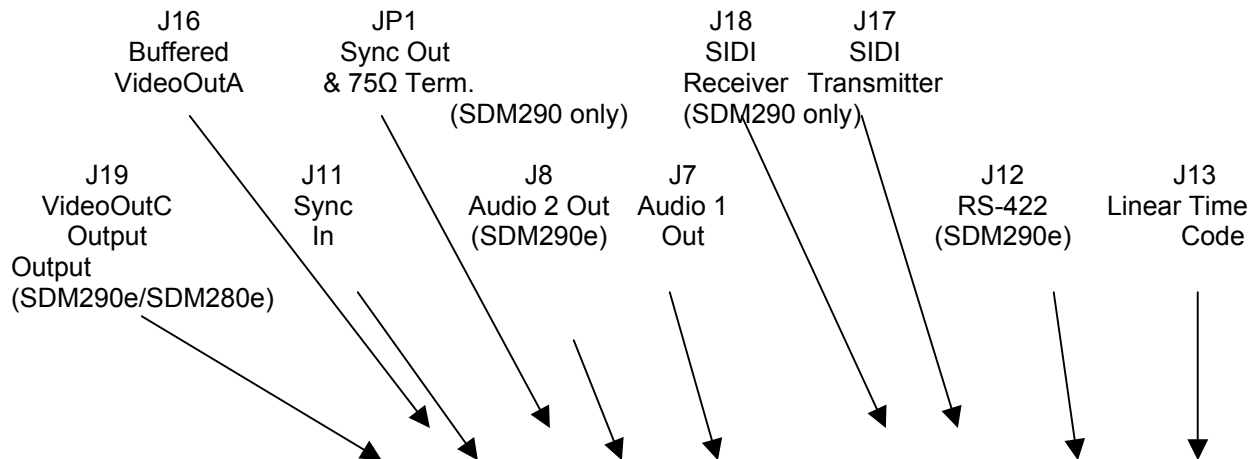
J16
Buffered
VideoOutA

JP1
Sync Out
& 75Ω Term.
(SDM290 only)

J18
SIDI
Receiver
(SDM290 only)

J17
SIDI
Transmitter

J19
VideoOutC
Output
Output
(SDM290e/SDM280e)

J11
Sync
In

J8
Audio 2 Out
(SDM290e)

J7
Audio 1
Out

J12
RS-422
(SDM290e)

J13
Linear Time
Code